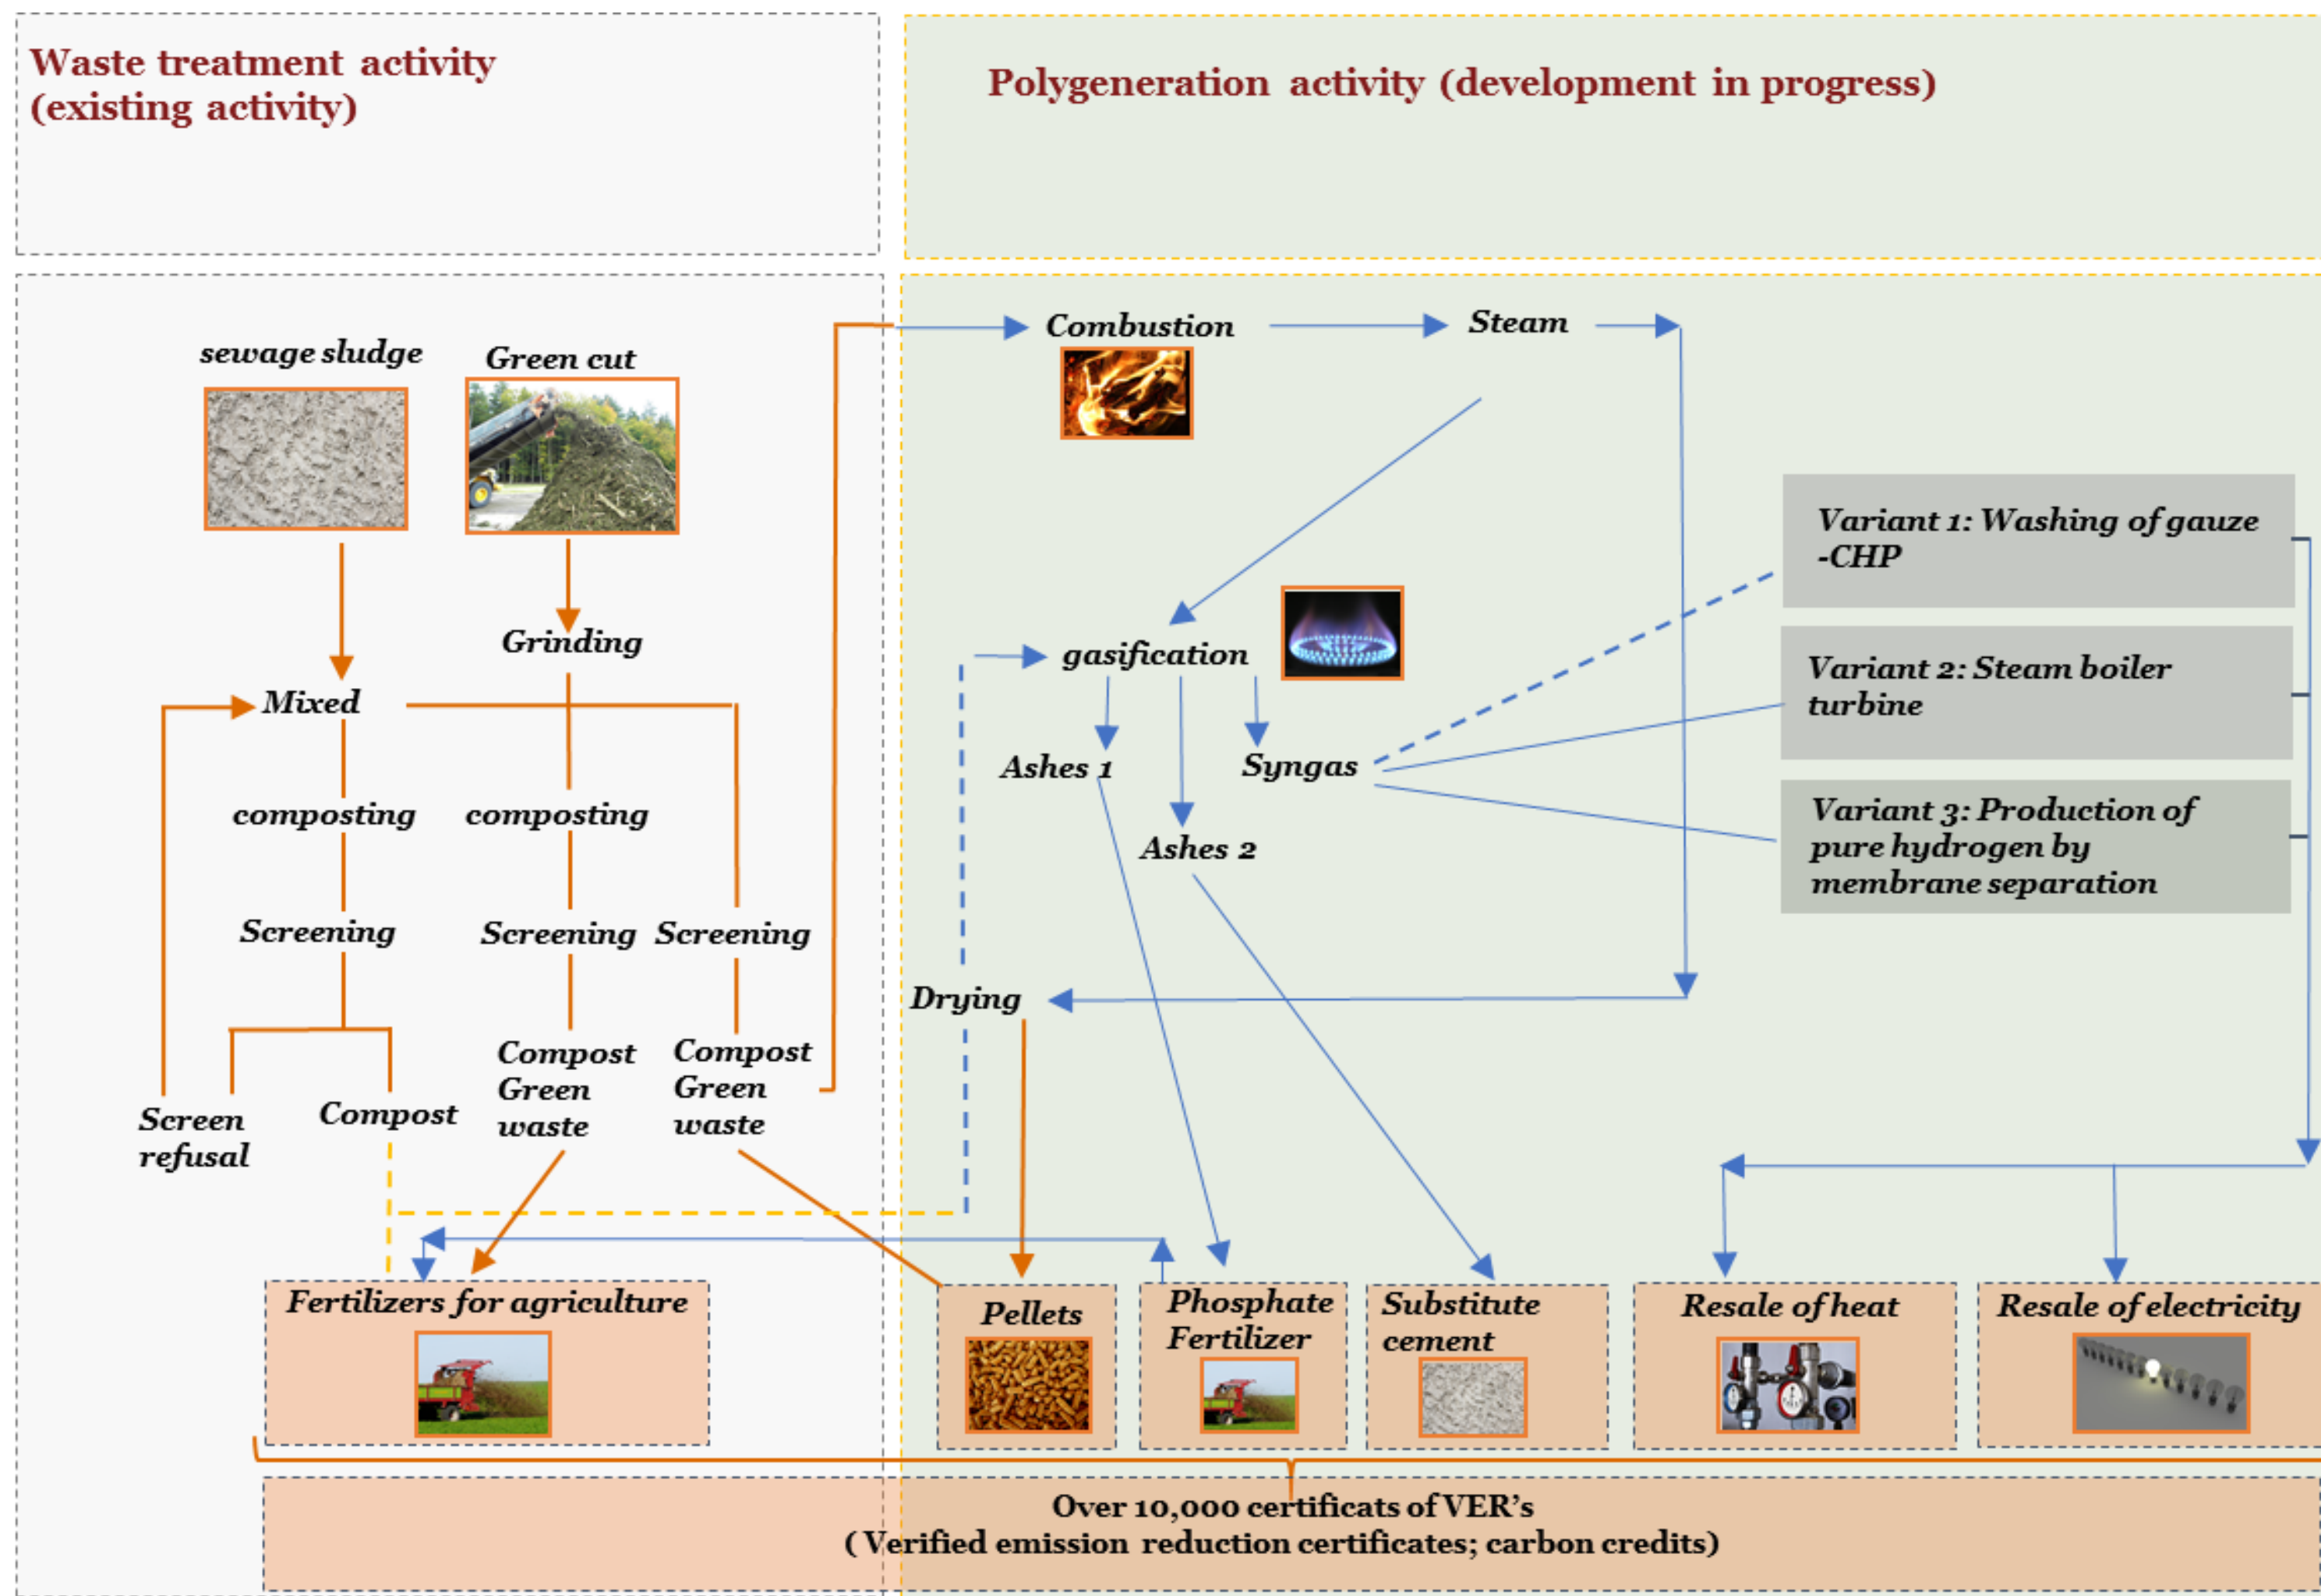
Waste treatment activity (existing activity)

Polygeneration activity (development in progress)

sewage sludge

Green cut

Grinding

Mixed

composting

composting

Screening

Screening

Screening

Screen refusal

Compost

Compost Green waste

Compost Green waste

Combustion

Steam

gasification

Ashes 1

Syngas

Ashes 2

Drying

Variant 1: Washing of gauze -CHP

Variant 2: Steam boiler turbine

Variant 3: Production of pure hydrogen by membrane separation

Fertilizers for agriculture

Pellets

Phosphate Fertilizer

Substitute cement

Resale of heat

Resale of electricity

Over 10,000 certificats of VER's
( Verified emission reduction certificates; carbon credits)